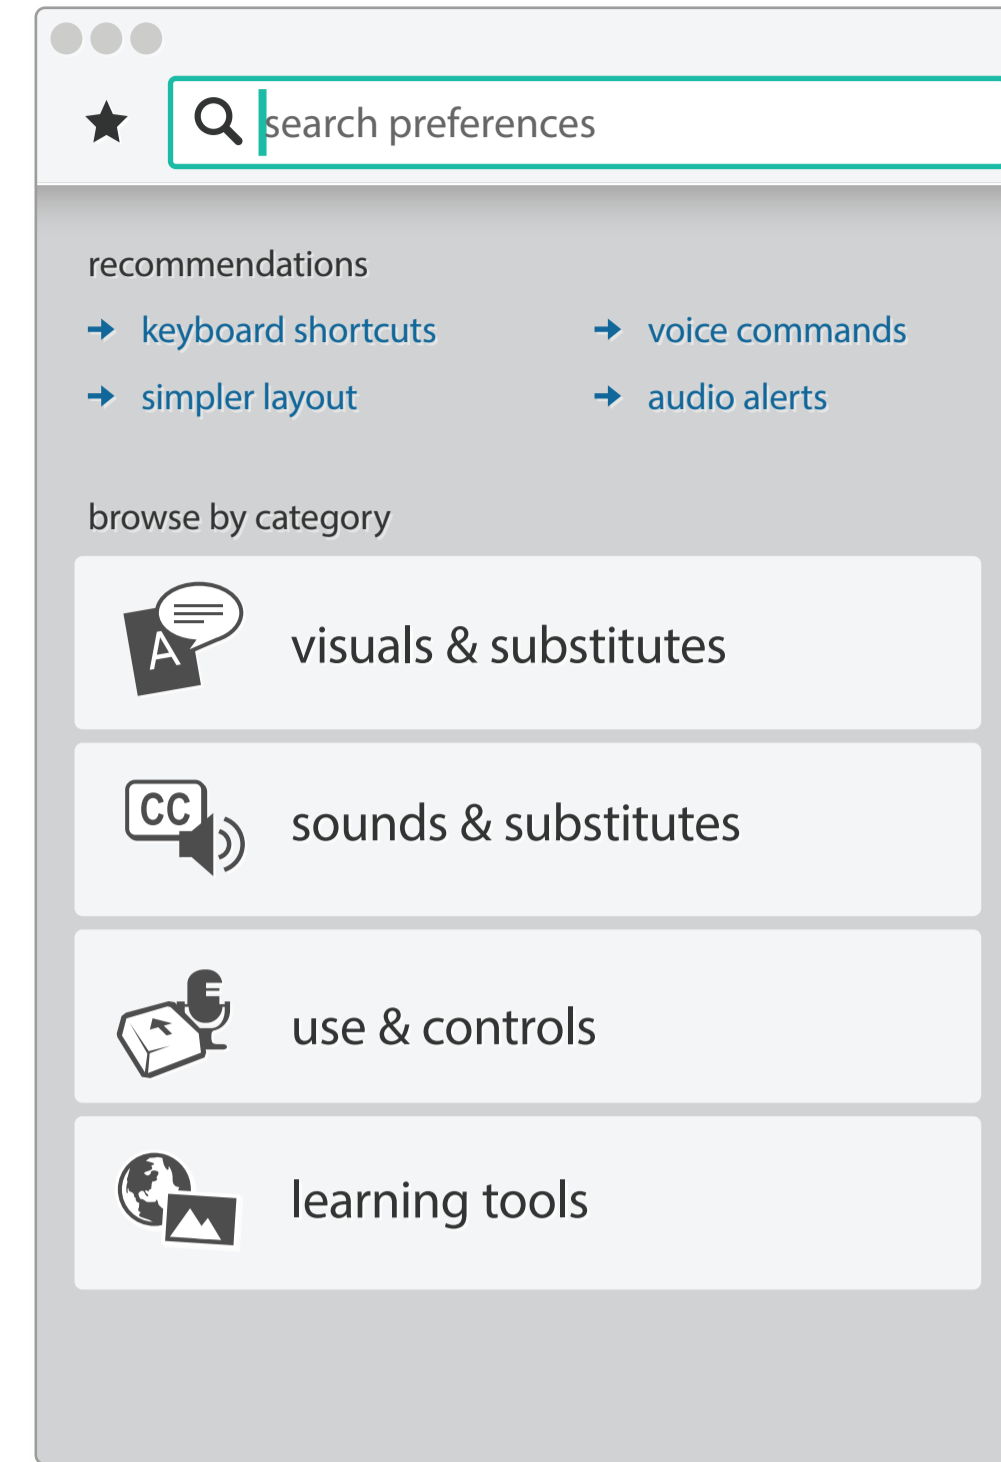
search preferences

recommendations

keyboard shortcuts

voice commands

simpler layout

audio alerts

browse by category

A

visuals & substitutes

CC

sounds & substitutes

use & controls

learning tools